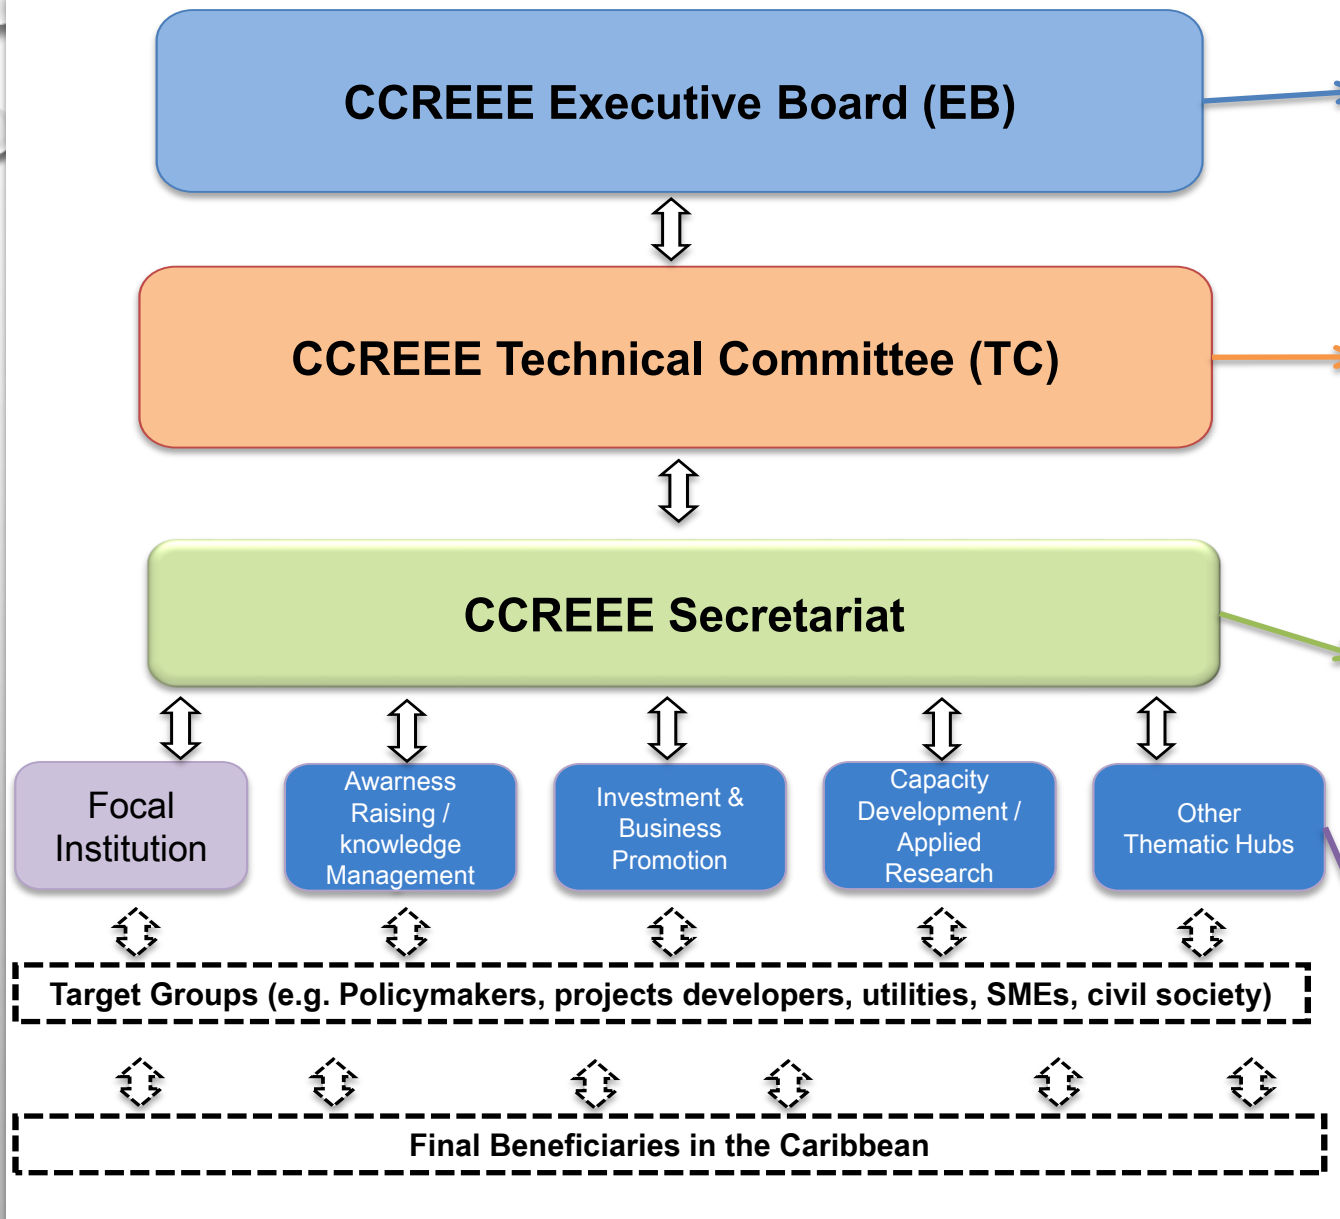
CCREEE Executive Board (EB)

CCREEE Technical Committee (TC)

CCREEE Secretariat

Focal Institution

Awarness Raising / knowledge Management

Investment & Business Promotion

Capacity Development / Applied Research

Other Thematic Hubs

Target Groups (e.g. Policymakers, projects developers, utilities, SMEs, civil society)

Final Beneficiaries in the Caribbean